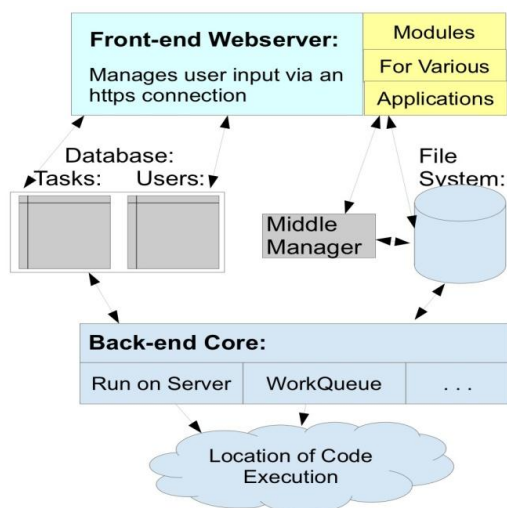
Front-end Webserver:

Manages user input via an https connection

Modules

For Various

Applications

Database:

Tasks:

Users:

File System:

Middle Manager

Back-end Core:

Run on Server

WorkQueue

. . .

Location of Code Execution